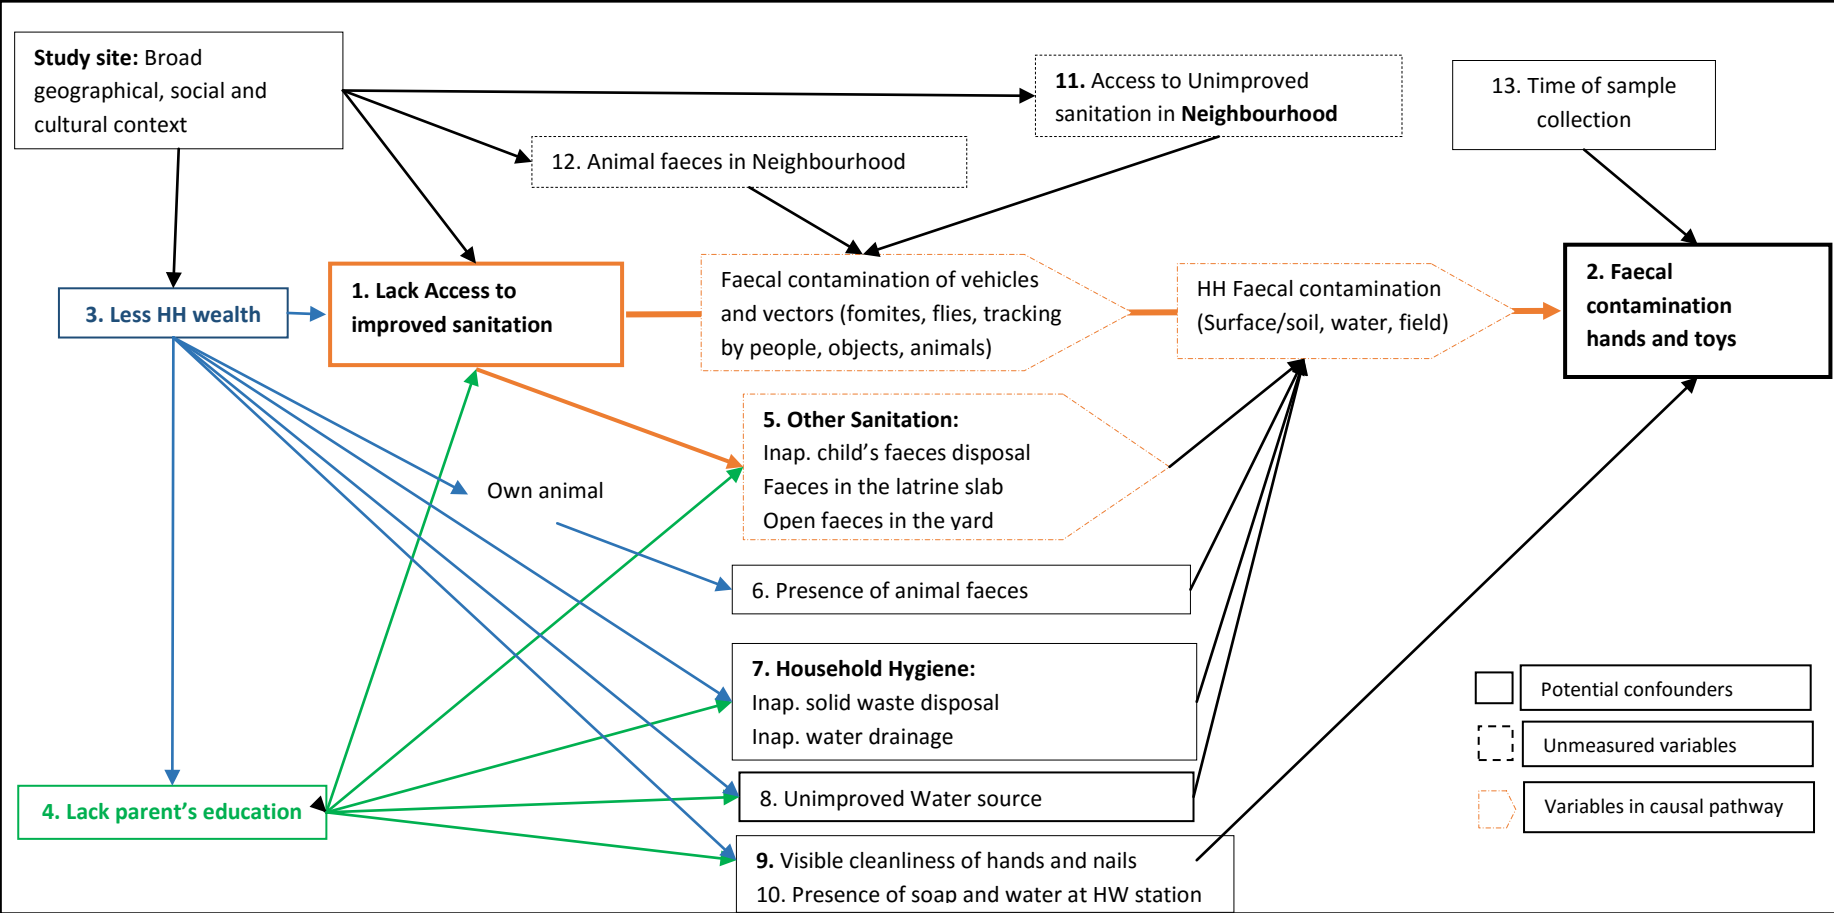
**Study site:** Broad geographical, social and cultural context

**11.** Access to Unimproved sanitation in **Neighbourhood**

13. Time of sample collection

12. Animal faeces in Neighbourhood

**3. Less HH wealth**

**1. Lack Access to improved sanitation**

Faecal contamination of vehicles and vectors (fomites, flies, tracking by people, objects, animals)

HH Faecal contamination (Surface/soil, water, field)

**2. Faecal contamination hands and toys**

**5. Other Sanitation:**
Inap. child's faeces disposal
Faeces in the latrine slab
Open faeces in the yard

Own animal

6. Presence of animal faeces

**7. Household Hygiene:**
Inap. solid waste disposal
Inap. water drainage

**4. Lack parent's education**

8. Unimproved Water source

**9.** Visible cleanliness of hands and nails
10. Presence of soap and water at HW station

Potential confounders

Unmeasured variables

Variables in causal pathway